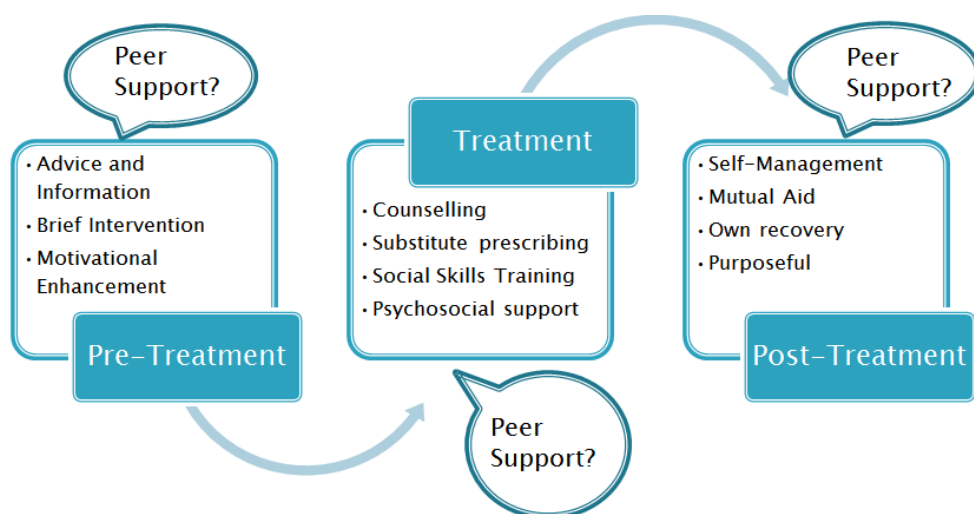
Peer Support?

• Advice and Information
• Brief Intervention
• Motivational Enhancement

Pre-Treatment

Treatment

• Counselling
• Substitute prescribing
• Social Skills Training
• Psychosocial support

Peer Support?

Peer Support?

• Self-Management
• Mutual Aid
• Own recovery
• Purposeful

Post-Treatment